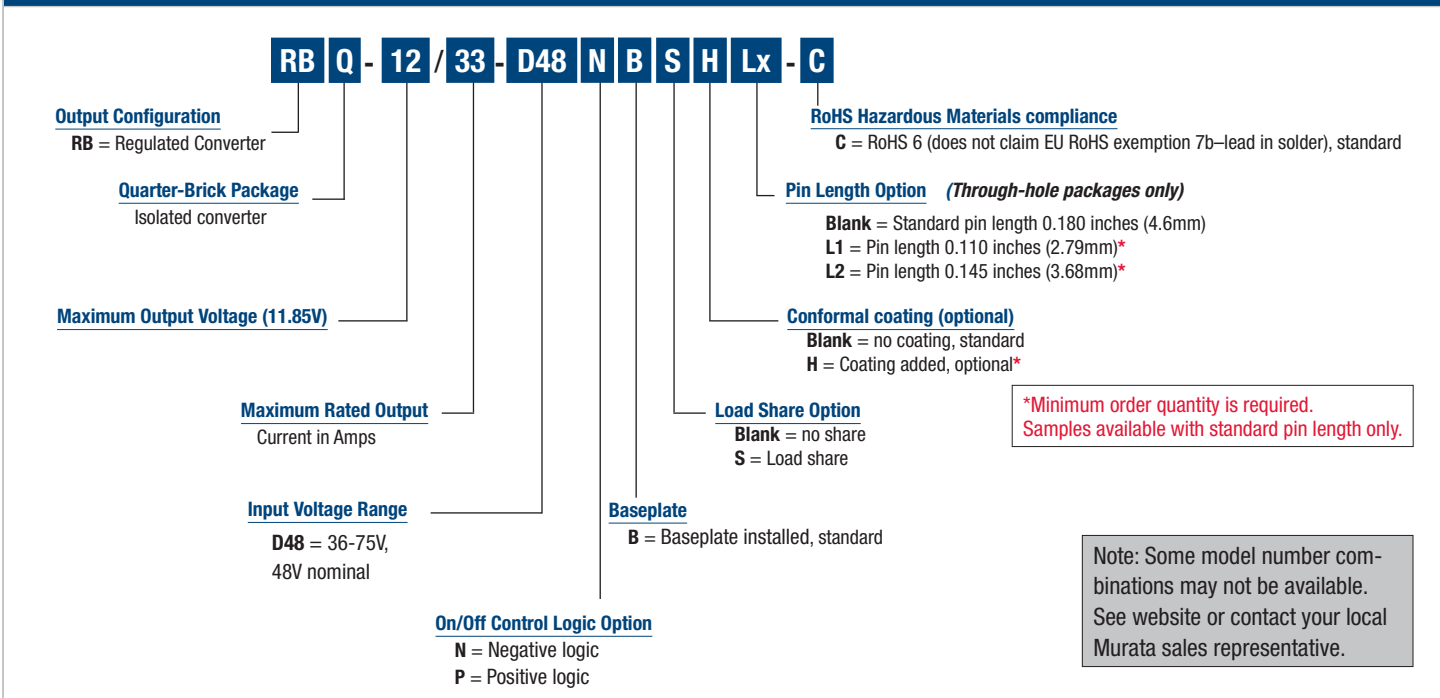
RB Q - 12 / 33 - D48 N B S H Lx - C

Output Configuration
RB = Regulated Converter

Quarter-Brick Package
Isolated converter

Maximum Output Voltage (11.85V)

Maximum Rated Output
Current in Amps

Input Voltage Range
D48 = 36-75V, 48V nominal

On/Off Control Logic Option
N = Negative logic
P = Positive logic

Baseplate
B = Baseplate installed, standard

Load Share Option
Blank = no share
S = Load share

Conformal coating (optional)
Blank = no coating, standard
H = Coating added, optional*

Pin Length Option (Through-hole packages only)
Blank = Standard pin length 0.180 inches (4.6mm)
L1 = Pin length 0.110 inches (2.79mm)*
L2 = Pin length 0.145 inches (3.68mm)*

RoHS Hazardous Materials compliance
C = RoHS 6 (does not claim EU RoHS exemption 7b–lead in solder), standard

*Minimum order quantity is required.
Samples available with standard pin length only.

Note: Some model number combinations may not be available. See website or contact your local Murata sales representative.